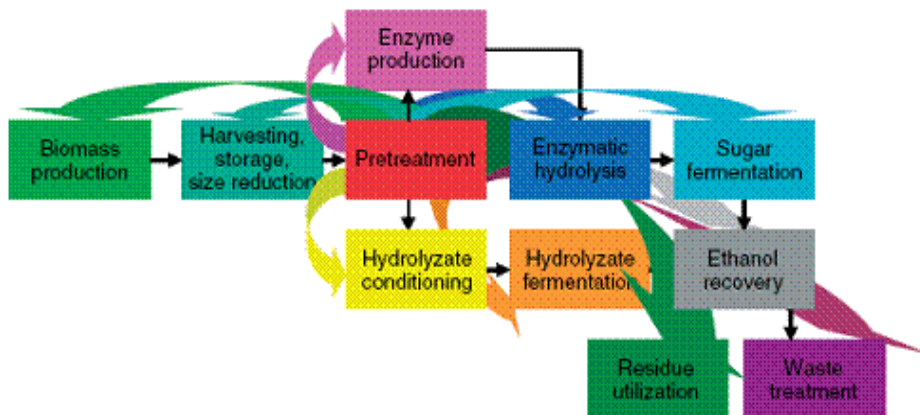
Enzyme production

Biomass production

Harvesting, storage, size reduction

Pretreatment

Enzymatic hydrolysis

Sugar fermentation

Hydrolyzate conditioning

Hydrolyzate fermentation

Ethanol recovery

Residue utilization

Waste treatment